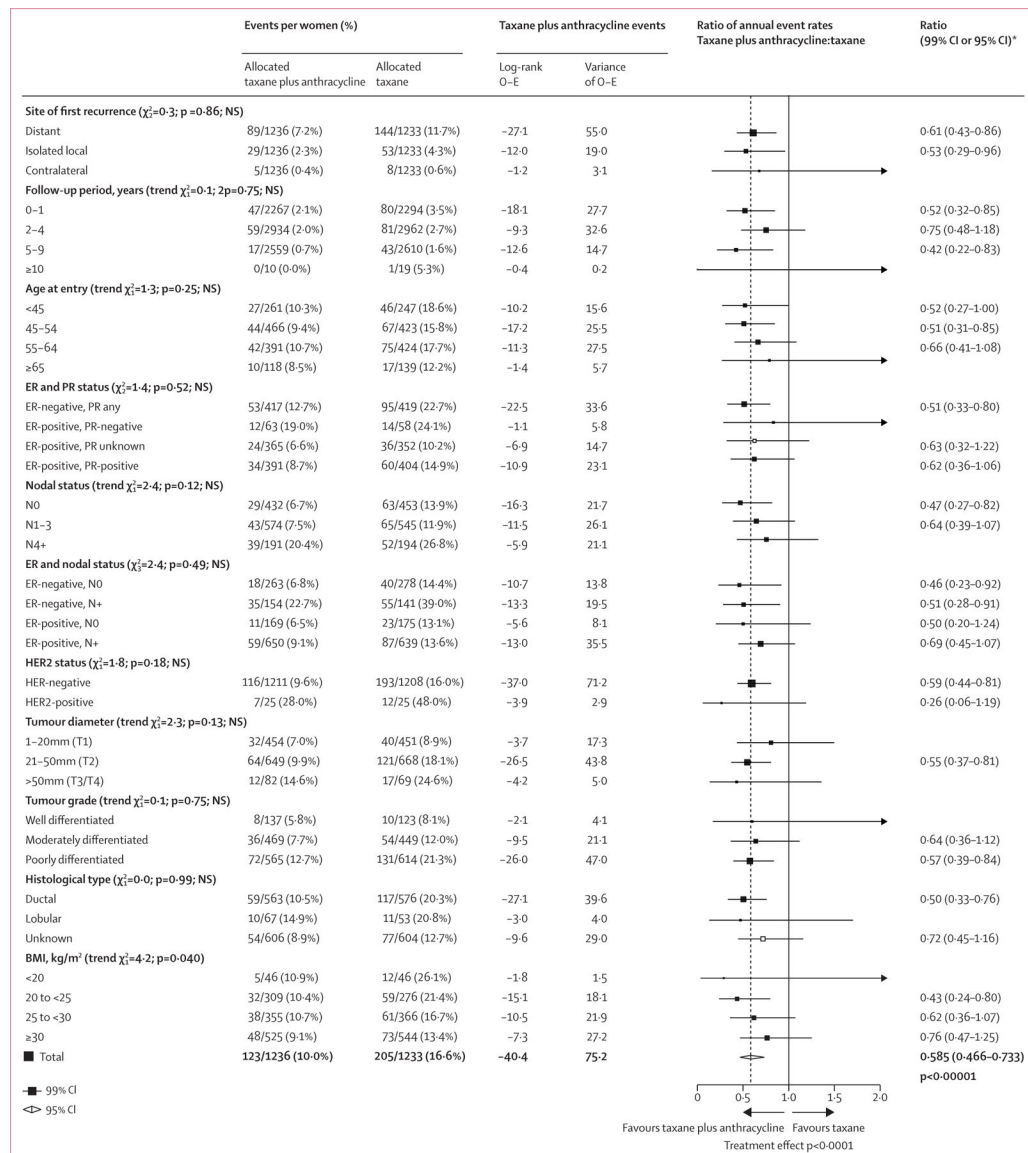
| | Events per women (%) | | Taxane plus anthracycline events | | Ratio of annual event rates Taxane plus anthracycline:taxane | Ratio (99% CI or 95% CI)* |
|---|---|---|---|---|---|---|
| | Allocated taxane plus anthracycline | Allocated taxane | Log-rank O–E | Variance of O–E | | |
| **Site of first recurrence ($\chi^2_2$=0·3; p =0·86; NS)** | | | | | | |
| Distant | 89/1236 (7·2%) | 144/1233 (11·7%) | –27·1 | 55·0 | | 0·61 (0·43–0·86) |
| Isolated local | 29/1236 (2·3%) | 53/1233 (4·3%) | –12·0 | 19·0 | | 0·53 (0·29–0·96) |
| Contralateral | 5/1236 (0·4%) | 8/1233 (0·6%) | –1·2 | 3·1 | | |
| **Follow-up period, years (trend $\chi^2_1$=0·1; 2p=0·75; NS)** | | | | | | |
| 0–1 | 47/2267 (2·1%) | 80/2294 (3·5%) | –18·1 | 27·7 | | 0·52 (0·32–0·85) |
| 2–4 | 59/2934 (2·0%) | 81/2962 (2·7%) | –9·3 | 32·6 | | 0·75 (0·48–1·18) |
| 5–9 | 17/2559 (0·7%) | 43/2610 (1·6%) | –12·6 | 14·7 | | 0·42 (0·22–0·83) |
| ≥10 | 0/10 (0·0%) | 1/19 (5·3%) | –0·4 | 0·2 | | |
| **Age at entry (trend $\chi^2_1$=1·3; p=0·25; NS)** | | | | | | |
| <45 | 27/261 (10·3%) | 46/247 (18·6%) | –10·2 | 15·6 | | 0·52 (0·27–1·00) |
| 45–54 | 44/466 (9·4%) | 67/423 (15·8%) | –17·2 | 25·5 | | 0·51 (0·31–0·85) |
| 55–64 | 42/391 (10·7%) | 75/424 (17·7%) | –11·3 | 27·5 | | 0·66 (0·41–1·08) |
| ≥65 | 10/118 (8·5%) | 17/139 (12·2%) | –1·4 | 5·7 | | |
| **ER and PR status ($\chi^2_3$=1·4; p=0·52; NS)** | | | | | | |
| ER-negative, PR any | 53/417 (12·7%) | 95/419 (22·7%) | –22·5 | 33·6 | | 0·51 (0·33–0·80) |
| ER-positive, PR-negative | 12/63 (19·0%) | 14/58 (24·1%) | –1·1 | 5·8 | | |
| ER-positive, PR unknown | 24/365 (6·6%) | 36/352 (10·2%) | –6·9 | 14·7 | | 0·63 (0·32–1·22) |
| ER-positive, PR-positive | 34/391 (8·7%) | 60/404 (14·9%) | –10·9 | 23·1 | | 0·62 (0·36–1·06) |
| **Nodal status (trend $\chi^2_1$=2·4; p=0·12; NS)** | | | | | | |
| N0 | 29/432 (6·7%) | 63/453 (13·9%) | –16·3 | 21·7 | | 0·47 (0·27–0·82) |
| N1–3 | 43/574 (7·5%) | 65/545 (11·9%) | –11·5 | 26·1 | | 0·64 (0·39–1·07) |
| N4+ | 39/191 (20·4%) | 52/194 (26·8%) | –5·9 | 21·1 | | |
| **ER and nodal status ($\chi^2_3$=2·4; p=0·49; NS)** | | | | | | |
| ER-negative, N0 | 18/263 (6·8%) | 40/278 (14·4%) | –10·7 | 13·8 | | 0·46 (0·23–0·92) |
| ER-negative, N+ | 35/154 (22·7%) | 55/141 (39·0%) | –13·3 | 19·5 | | 0·51 (0·28–0·91) |
| ER-positive, N0 | 11/169 (6·5%) | 23/175 (13·1%) | –5·6 | 8·1 | | 0·50 (0·20–1·24) |
| ER-positive, N+ | 59/650 (9·1%) | 87/639 (13·6%) | –13·0 | 35·5 | | 0·69 (0·45–1·07) |
| **HER2 status ($\chi^2_1$=1·8; p=0·18; NS)** | | | | | | |
| HER-negative | 116/1211 (9·6%) | 193/1208 (16·0%) | –37·0 | 71·2 | | 0·59 (0·44–0·81) |
| HER2-positive | 7/25 (28·0%) | 12/25 (48·0%) | –3·9 | 2·9 | | 0·26 (0·06–1·19) |
| **Tumour diameter (trend $\chi^2_1$=2·3; p=0·13; NS)** | | | | | | |
| 1–20mm (T1) | 32/454 (7·0%) | 40/451 (8·9%) | –3·7 | 17·3 | | |
| 21–50mm (T2) | 64/649 (9·9%) | 121/668 (18·1%) | –26·5 | 43·8 | | 0·55 (0·37–0·81) |
| >50mm (T3/T4) | 12/82 (14·6%) | 17/69 (24·6%) | –4·2 | 5·0 | | |
| **Tumour grade (trend $\chi^2_1$=0·1; p=0·75; NS)** | | | | | | |
| Well differentiated | 8/137 (5·8%) | 10/123 (8·1%) | –2·1 | 4·1 | | |
| Moderately differentiated | 36/469 (7·7%) | 54/449 (12·0%) | –9·5 | 21·1 | | 0·64 (0·36–1·12) |
| Poorly differentiated | 72/565 (12·7%) | 131/614 (21·3%) | –26·0 | 47·0 | | 0·57 (0·39–0·84) |
| **Histological type ($\chi^2_2$=0·0; p=0·99; NS)** | | | | | | |
| Ductal | 59/563 (10·5%) | 117/576 (20·3%) | –27·1 | 39·6 | | 0·50 (0·33–0·76) |
| Lobular | 10/67 (14·9%) | 11/53 (20·8%) | –3·0 | 4·0 | | |
| Unknown | 54/606 (8·9%) | 77/604 (12·7%) | –9·6 | 29·0 | | 0·72 (0·45–1·16) |
| **BMI, kg/m² (trend $\chi^2_1$=4·2; p=0·040)** | | | | | | |
| <20 | 5/46 (10·9%) | 12/46 (26·1%) | –1·8 | 1·5 | | |
| 20 to <25 | 32/309 (10·4%) | 59/276 (21·4%) | –15·1 | 18·1 | | 0·43 (0·24–0·80) |
| 25 to <30 | 38/355 (10·7%) | 61/366 (16·7%) | –10·5 | 21·9 | | 0·62 (0·36–1·07) |
| ≥30 | 48/525 (9·1%) | 73/544 (13·4%) | –7·3 | 27·2 | | 0·76 (0·47–1·25) |
| **Total** | **123/1236 (10·0%)** | **205/1233 (16·6%)** | **–40·4** | **75·2** | | **0·585 (0·466–0·733)** |
| | | | | | | **p<0·00001** |

99% CI
95% CI

0 0·5 1·0 1·5 2·0

Favours taxane plus anthracycline Favours taxane

Treatment effect p<0·0001